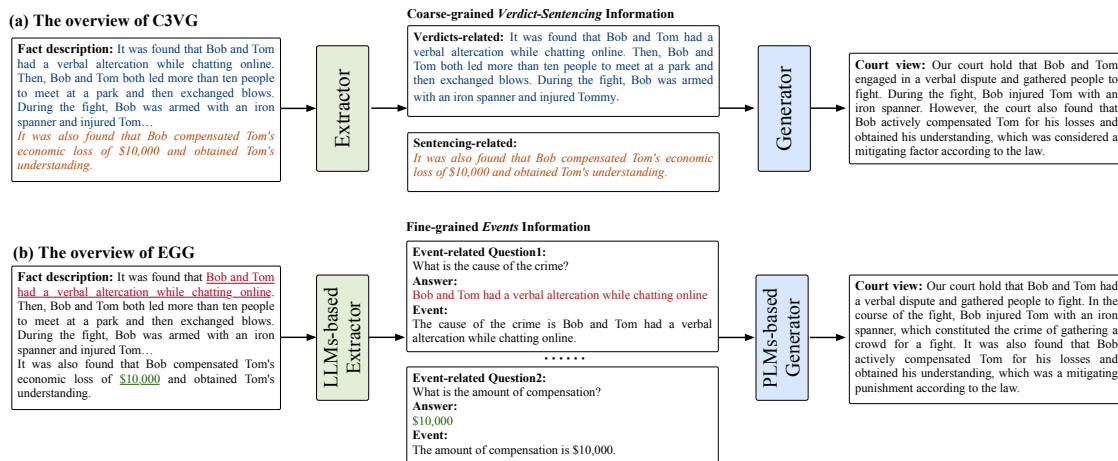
(a) The overview of C3VG

Coarse-grained *Verdict-Sentencing* Information

**Fact description:** It was found that Bob and Tom had a verbal altercation while chatting online. Then, Bob and Tom both led more than ten people to meet at a park and then exchanged blows. During the fight, Bob was armed with an iron spanner and injured Tom…
*It was also found that Bob compensated Tom's economic loss of $10,000 and obtained Tom's understanding.*

Extractor

**Verdicts-related:** It was found that Bob and Tom had a verbal altercation while chatting online. Then, Bob and Tom both led more than ten people to meet at a park and then exchanged blows. During the fight, Bob was armed with an iron spanner and injured Tommy.

**Sentencing-related:**
*It was also found that Bob compensated Tom's economic loss of $10,000 and obtained Tom's understanding.*

Generator

**Court view:** Our court hold that Bob and Tom engaged in a verbal dispute and gathered people to fight. During the fight, Bob injured Tom with an iron spanner. However, the court also found that Bob actively compensated Tom for his losses and obtained his understanding, which was considered a mitigating factor according to the law.

Fine-grained *Events* Information

(b) The overview of EGG

**Fact description:** It was found that Bob and Tom had a verbal altercation while chatting online. Then, Bob and Tom both led more than ten people to meet at a park and then exchanged blows. During the fight, Bob was armed with an iron spanner and injured Tom…
It was also found that Bob compensated Tom's economic loss of $10,000 and obtained Tom's understanding.

LLMs-based Extractor

**Event-related Question1:**
What is the cause of the crime?
**Answer:**
Bob and Tom had a verbal altercation while chatting online
**Event:**
The cause of the crime is Bob and Tom had a verbal altercation while chatting online.

……

**Event-related Question2:**
What is the amount of compensation?
**Answer:**
$10,000
**Event:**
The amount of compensation is $10,000.

PLMs-based Generator

**Court view:** Our court hold that Bob and Tom had a verbal dispute and gathered people to fight. In the course of the fight, Bob injured Tom with an iron spanner, which constituted the crime of gathering a crowd for a fight. It was also found that Bob actively compensated Tom for his losses and obtained his understanding, which was a mitigating punishment according to the law.